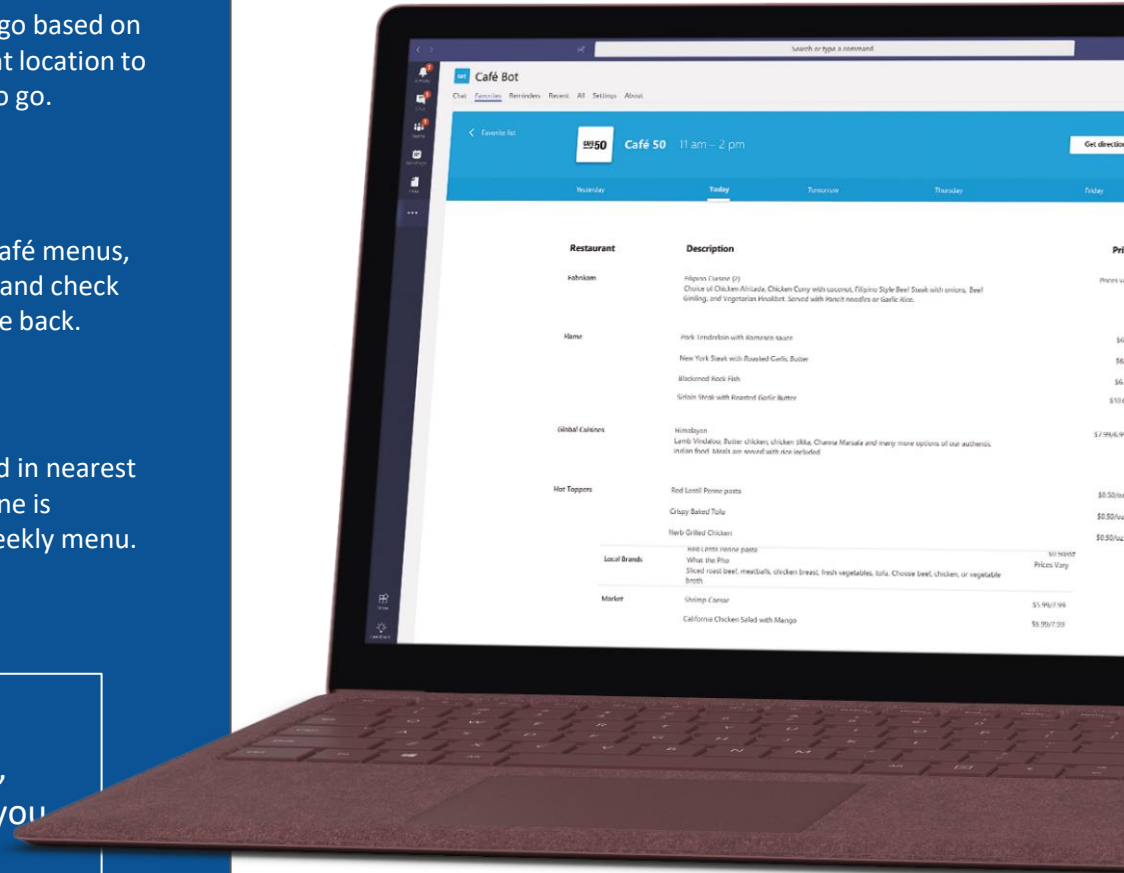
go based on
t location to
o go.

afé menus,
and check
e back.

d in nearest
ne is
eekly menu.

,
you

Search or type a command

Café Bot

Chat Favorites Reminders Recent All Settings About

< Favorite list

50 Café 50 11 am – 2 pm

Get direction

Yesterday Today Tomorrow Thursday Friday

| Restaurant | Description | Pri |
|---|---|---|
| Fahrikam | Filipino Cuisine (2) Choice of Chicken Afritada, Chicken Curry with coconut, Filipino Style Beef Steak with onions, Beef Giniling, and Vegetarian Pinakbet. Served with Pancit noodles or Garlic Rice. | Prices v |
| Flame | Pork Tenderloin with Romesco sauce | $6 |
| | New York Steak with Roasted Garlic Butter | $6 |
| | Blackened Rock Fish | $6 |
| | Sirloin Steak with Roasted Garlic Butter | $10 |
| Global Cuisines | Himalayan Lamb Vindaloo, Butter chicken, chicken tikka, Channa Masala and many more options of our authentic Indian food. Meals are served with rice included | $7.99/6.9 |
| Hot Toppers | Red Lentil Penne pasta | $0.50/o |
| | Crispy Baked Tofu | $0.50/o |
| | Herb Grilled Chicken | $0.50/o |
| Local Brands | Red Lentil Penne pasta What the Pho Sliced roast beef, meatballs, chicken breast, fresh vegetables, tofu. Choose beef, chicken, or vegetable broth. | Prices Vary |
| Market | Shrimp Caesar | $5.99/7.99 |
| | California Chicken Salad with Mango | $5.99/7.99 |